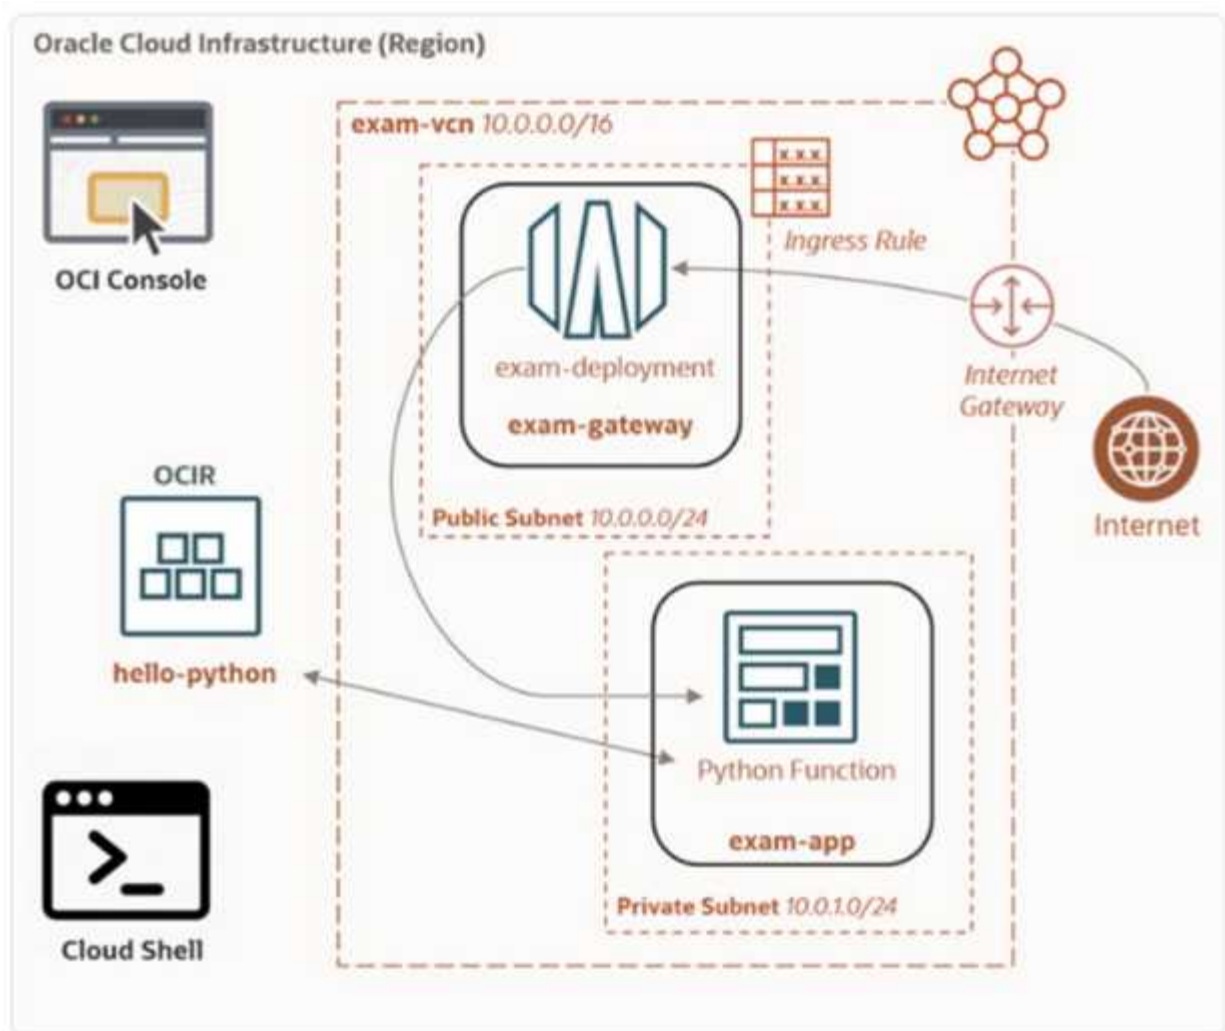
Oracle Cloud Infrastructure (Region)

OCI Console

exam-vcn 10.0.0.0/16

x x x
x x x
x x x

Ingress Rule

exam-deployment

exam-gateway

Internet Gateway

Internet

Public Subnet 10.0.0.0/24

OCIR

hello-python

Python Function

exam-app

Private Subnet 10.0.1.0/24

Cloud Shell